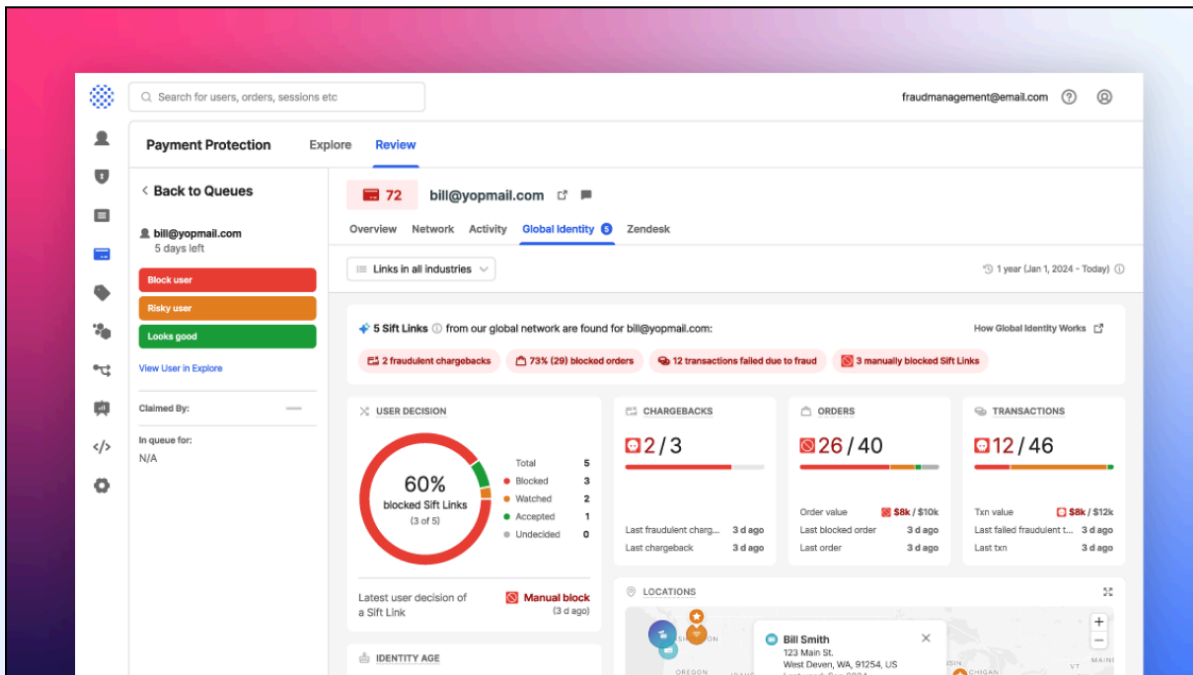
Search for users, orders, sessions etc

fraudmanagement@email.com

Payment Protection

Explore

Review

Back to Queues

bill@yopmail.com
5 days left

Block user

Risky user

Looks good

View User in Explore

Claimed By:

In queue for:
N/A

72

bill@yopmail.com

Overview

Network

Activity

Global Identity 5

Zendesk

Links in all industries

1 year (Jan 1, 2024 - Today)

5 Sift Links from our global network are found for bill@yopmail.com:

How Global Identity Works

2 fraudulent chargebacks

73% (29) blocked orders

12 transactions failed due to fraud

3 manually blocked Sift Links

USER DECISION

60%
blocked Sift Links
(3 of 5)

| | |
|---|---|
| Total | 5 |
| Blocked | 3 |
| Watched | 2 |
| Accepted | 1 |
| Undecided | 0 |

Latest user decision of a Sift Link

Manual block
(3 d ago)

IDENTITY AGE

CHARGEBACKS

2 / 3

Last fraudulent charg... 3 d ago
Last chargeback 3 d ago

ORDERS

26 / 40

Order value $8k / $10k
Last blocked order 3 d ago
Last order 3 d ago

TRANSACTIONS

12 / 46

Txn value $8k / $12k
Last failed fraudulent t... 3 d ago
Last txn 3 d ago

LOCATIONS

Bill Smith
123 Main St.
West Deven, WA, 91254, US

OREGON

MAINE